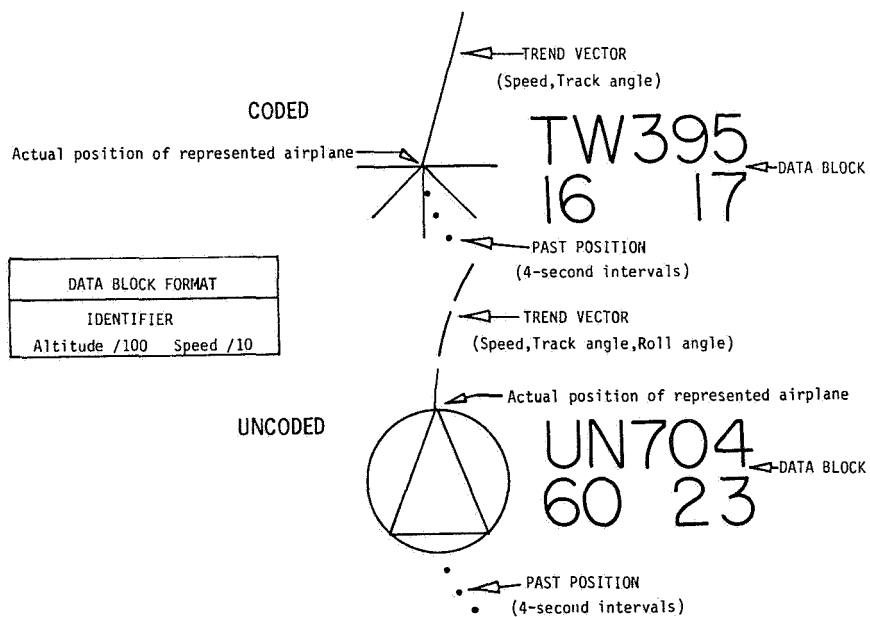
TREND VECTOR
(Speed,Track angle)

CODED

Actual position of represented airplane

TW395
16 17

DATA BLOCK

PAST POSITION
(4-second intervals)

| DATA BLOCK FORMAT |
|---|
| IDENTIFIER<br>Altitude /100 Speed /10 |

TREND VECTOR
(Speed,Track angle,Roll angle)

Actual position of represented airplane

UNCODED

UN704
60 23

DATA BLOCK

PAST POSITION
(4-second intervals)